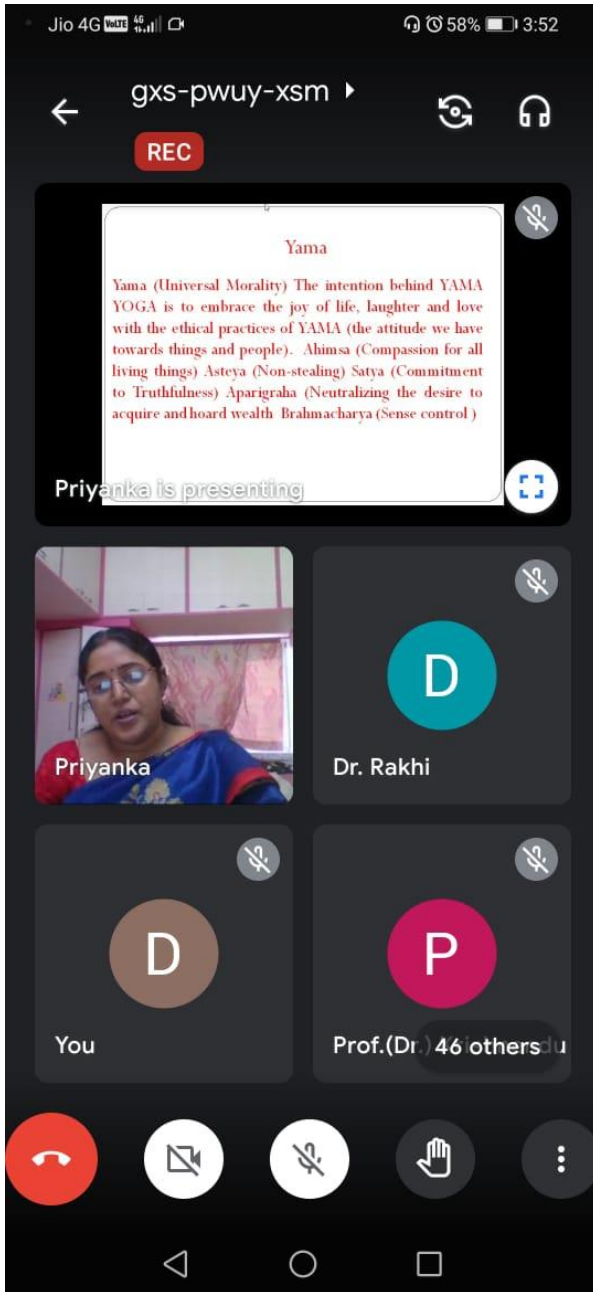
Jio 4G VoLTE 4G 58% 3:52

gxs-pwuy-xsm

REC

Yama

Yama (Universal Morality) The intention behind YAMA YOGA is to embrace the joy of life, laughter and love with the ethical practices of YAMA (the attitude we have towards things and people). Ahimsa (Compassion for all living things) Asteya (Non-stealing) Satya (Commitment to Truthfulness) Aparigraha (Neutralizing the desire to acquire and hoard wealth Brahmacharya (Sense control )

Priyanka is presenting

Priyanka

D

Dr. Rakhi

D

You

P

Prof.(Dr.) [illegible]

46 others